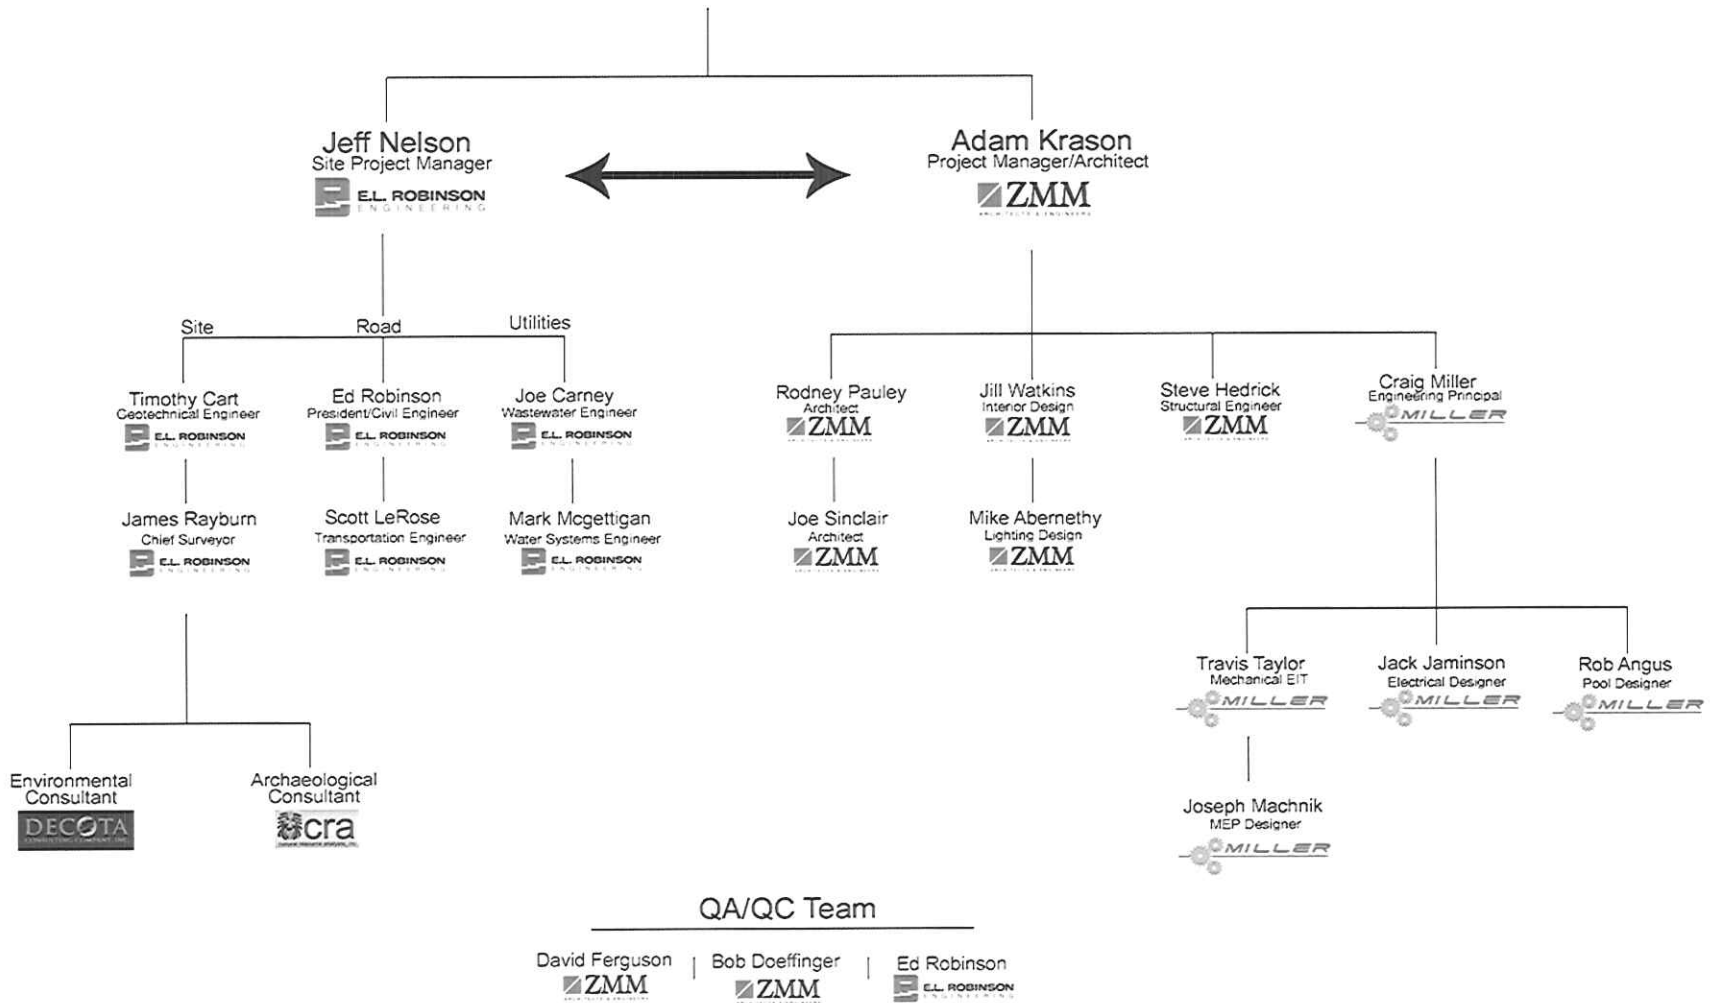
Jeff Nelson
Site Project Manager
E.L. ROBINSON ENGINEERING

Adam Krason
Project Manager/Architect
ZMM

Site

Road

Utilities

Timothy Cart
Geotechnical Engineer
E.L. ROBINSON ENGINEERING

Ed Robinson
President/Civil Engineer
E.L. ROBINSON ENGINEERING

Joe Carney
Wastewater Engineer
E.L. ROBINSON ENGINEERING

James Rayburn
Chief Surveyor
E.L. ROBINSON ENGINEERING

Scott LeRose
Transportation Engineer
E.L. ROBINSON ENGINEERING

Mark Mcgettigan
Water Systems Engineer
E.L. ROBINSON ENGINEERING

Environmental Consultant
DECOTA

Archaeological Consultant
cra

Rodney Pauley
Architect
ZMM

Jill Watkins
Interior Design
ZMM

Steve Hedrick
Structural Engineer
ZMM

Craig Miller
Engineering Principal
MILLER

Joe Sinclair
Architect
ZMM

Mike Abernethy
Lighting Design
ZMM

Travis Taylor
Mechanical EIT
MILLER

Jack Jaminson
Electrical Designer
MILLER

Rob Angus
Pool Designer
MILLER

Joseph Machnik
MEP Designer
MILLER

QA/QC Team

David Ferguson
ZMM

Bob Doeffinger
ZMM

Ed Robinson
E.L. ROBINSON ENGINEERING